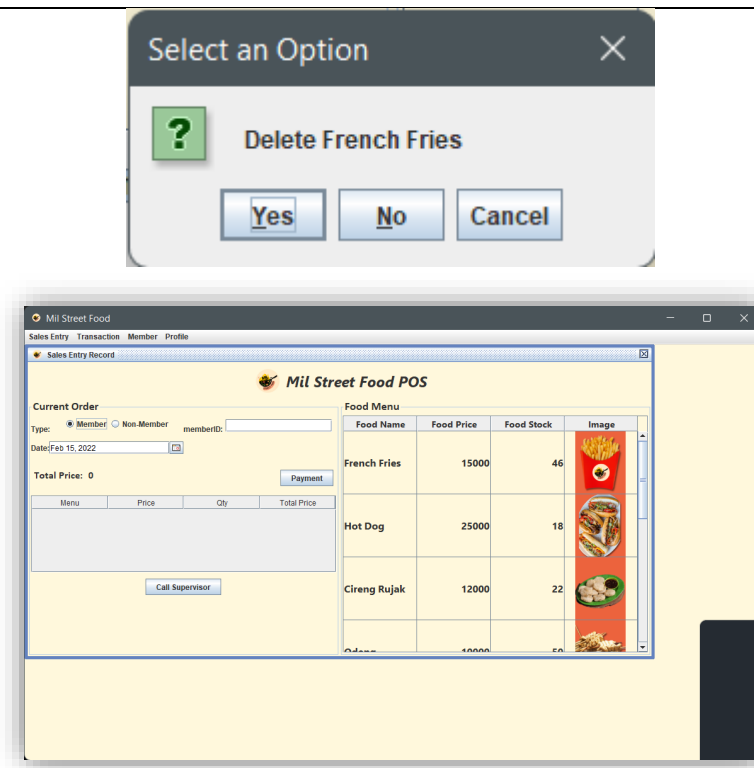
Select an Option

Delete French Fries

Yes No Cancel

Mil Street Food

Sales Entry Transaction Member Profile

Sales Entry Record

Mil Street Food POS

Current Order

Type: Member Non-Member memberID:

Date: Feb 15, 2022

Total Price: 0

Payment

| Menu | Price | Qty | Total Price |
|---|---|---|---|

Call Supervisor

Food Menu

| Food Name | Food Price | Food Stock | Image |
|---|---|---|---|
| French Fries | 15000 | 46 | |
| Hot Dog | 25000 | 18 | |
| Cireng Rujak | 12000 | 22 | |
| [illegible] | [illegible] | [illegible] | |